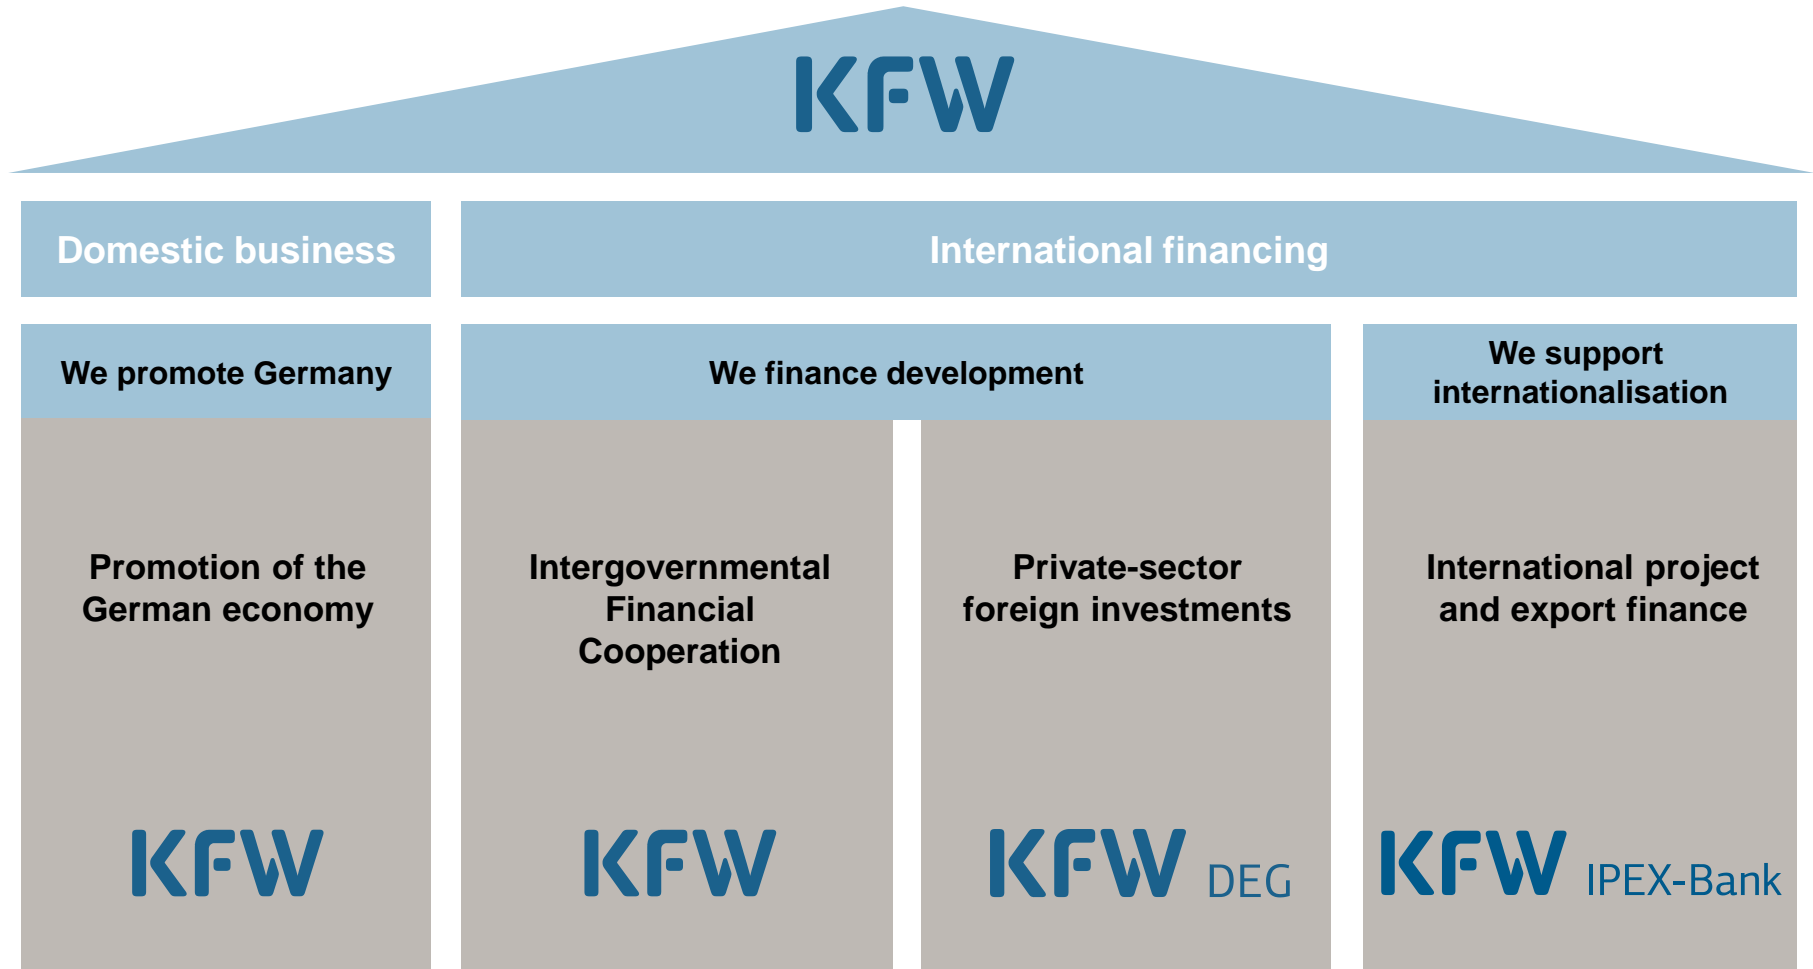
KFW

Domestic business

International financing

We promote Germany

We finance development

We support internationalisation

Promotion of the German economy

KFW

Intergovernmental Financial Cooperation

KFW

Private-sector foreign investments

KFW DEG

International project and export finance

KFW IPEX-Bank